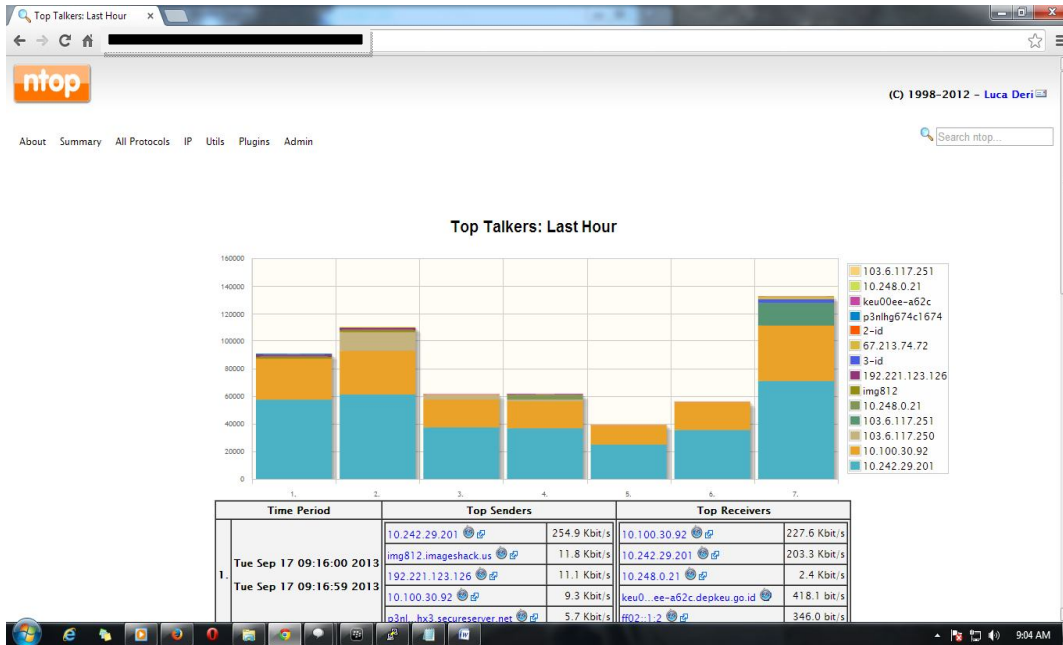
Top Talkers: Last Hour ×

ntop

(C) 1998-2012 - Luca Deri

About Summary All Protocols IP Utils Plugins Admin

Search ntop...

Top Talkers: Last Hour

160000
140000
120000
100000
80000
60000
40000
20000
0

1. 2. 3. 4. 5. 6. 7.

103.6.117.251
10.248.0.21
keu00ee-a62c
p3nlhg674c1674
2-id
67.213.74.72
3-id
192.221.123.126
img812
10.248.0.21
103.6.117.251
103.6.117.250
10.100.30.92
10.242.29.201

| Time Period | | Top Senders | | Top Receivers | |
|---|---|---|---|---|---|
| 1. | Tue Sep 17 09:16:00 2013 Tue Sep 17 09:16:59 2013 | 10.242.29.201 | 254.9 Kbit/s | 10.100.30.92 | 227.6 Kbit/s |
| | | img812.imageshack.us | 11.8 Kbit/s | 10.242.29.201 | 203.3 Kbit/s |
| | | 192.221.123.126 | 11.1 Kbit/s | 10.248.0.21 | 2.4 Kbit/s |
| | | 10.100.30.92 | 9.3 Kbit/s | keu0...ee-a62c.depkeu.go.id | 418.1 bit/s |
| | | p3nl...hx3.secureserver.net | 5.7 Kbit/s | ff02::1:2 | 346.0 bit/s |

9:04 AM